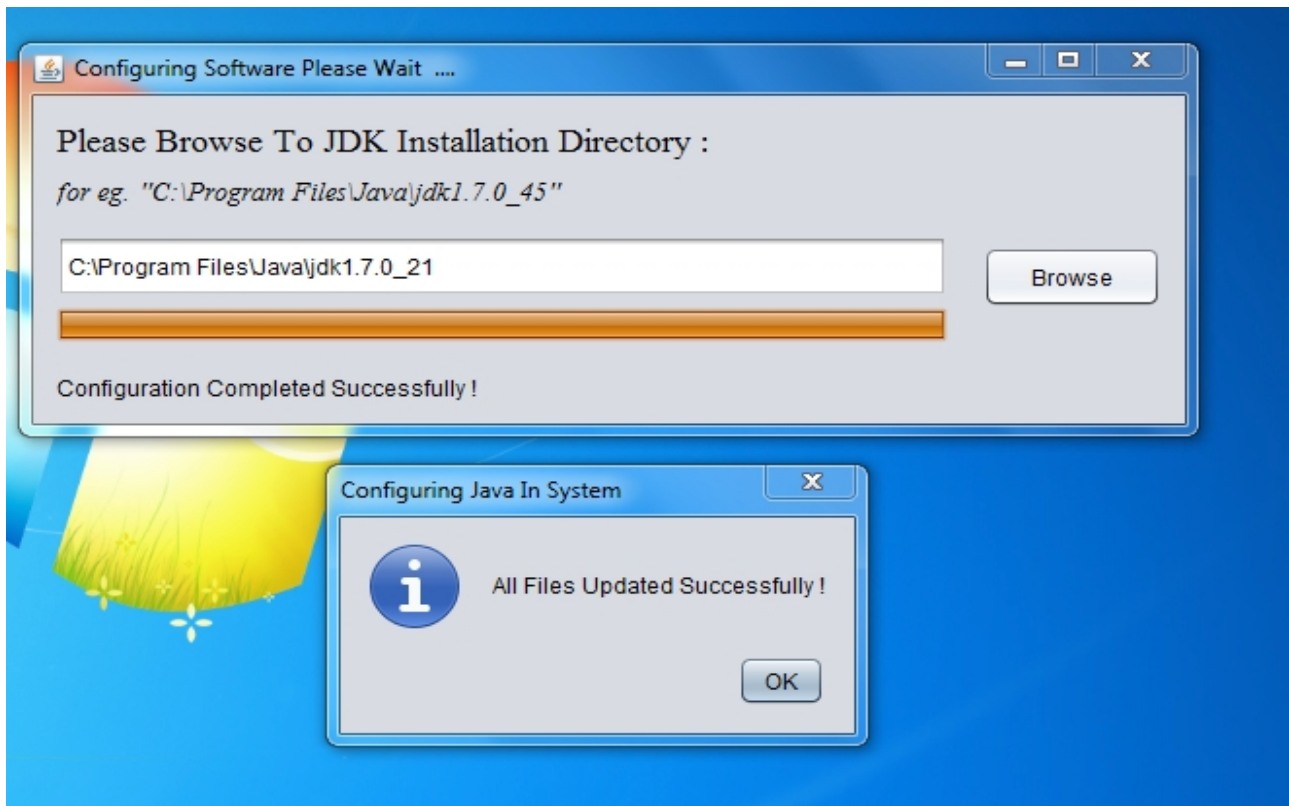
Configuring Software Please Wait ....

Please Browse To JDK Installation Directory :

for eg. "C:\Program Files\Java\jdk1.7.0_45"

C:\Program Files\Java\jdk1.7.0_21

Browse

Configuration Completed Successfully !

Configuring Java In System

All Files Updated Successfully !

OK